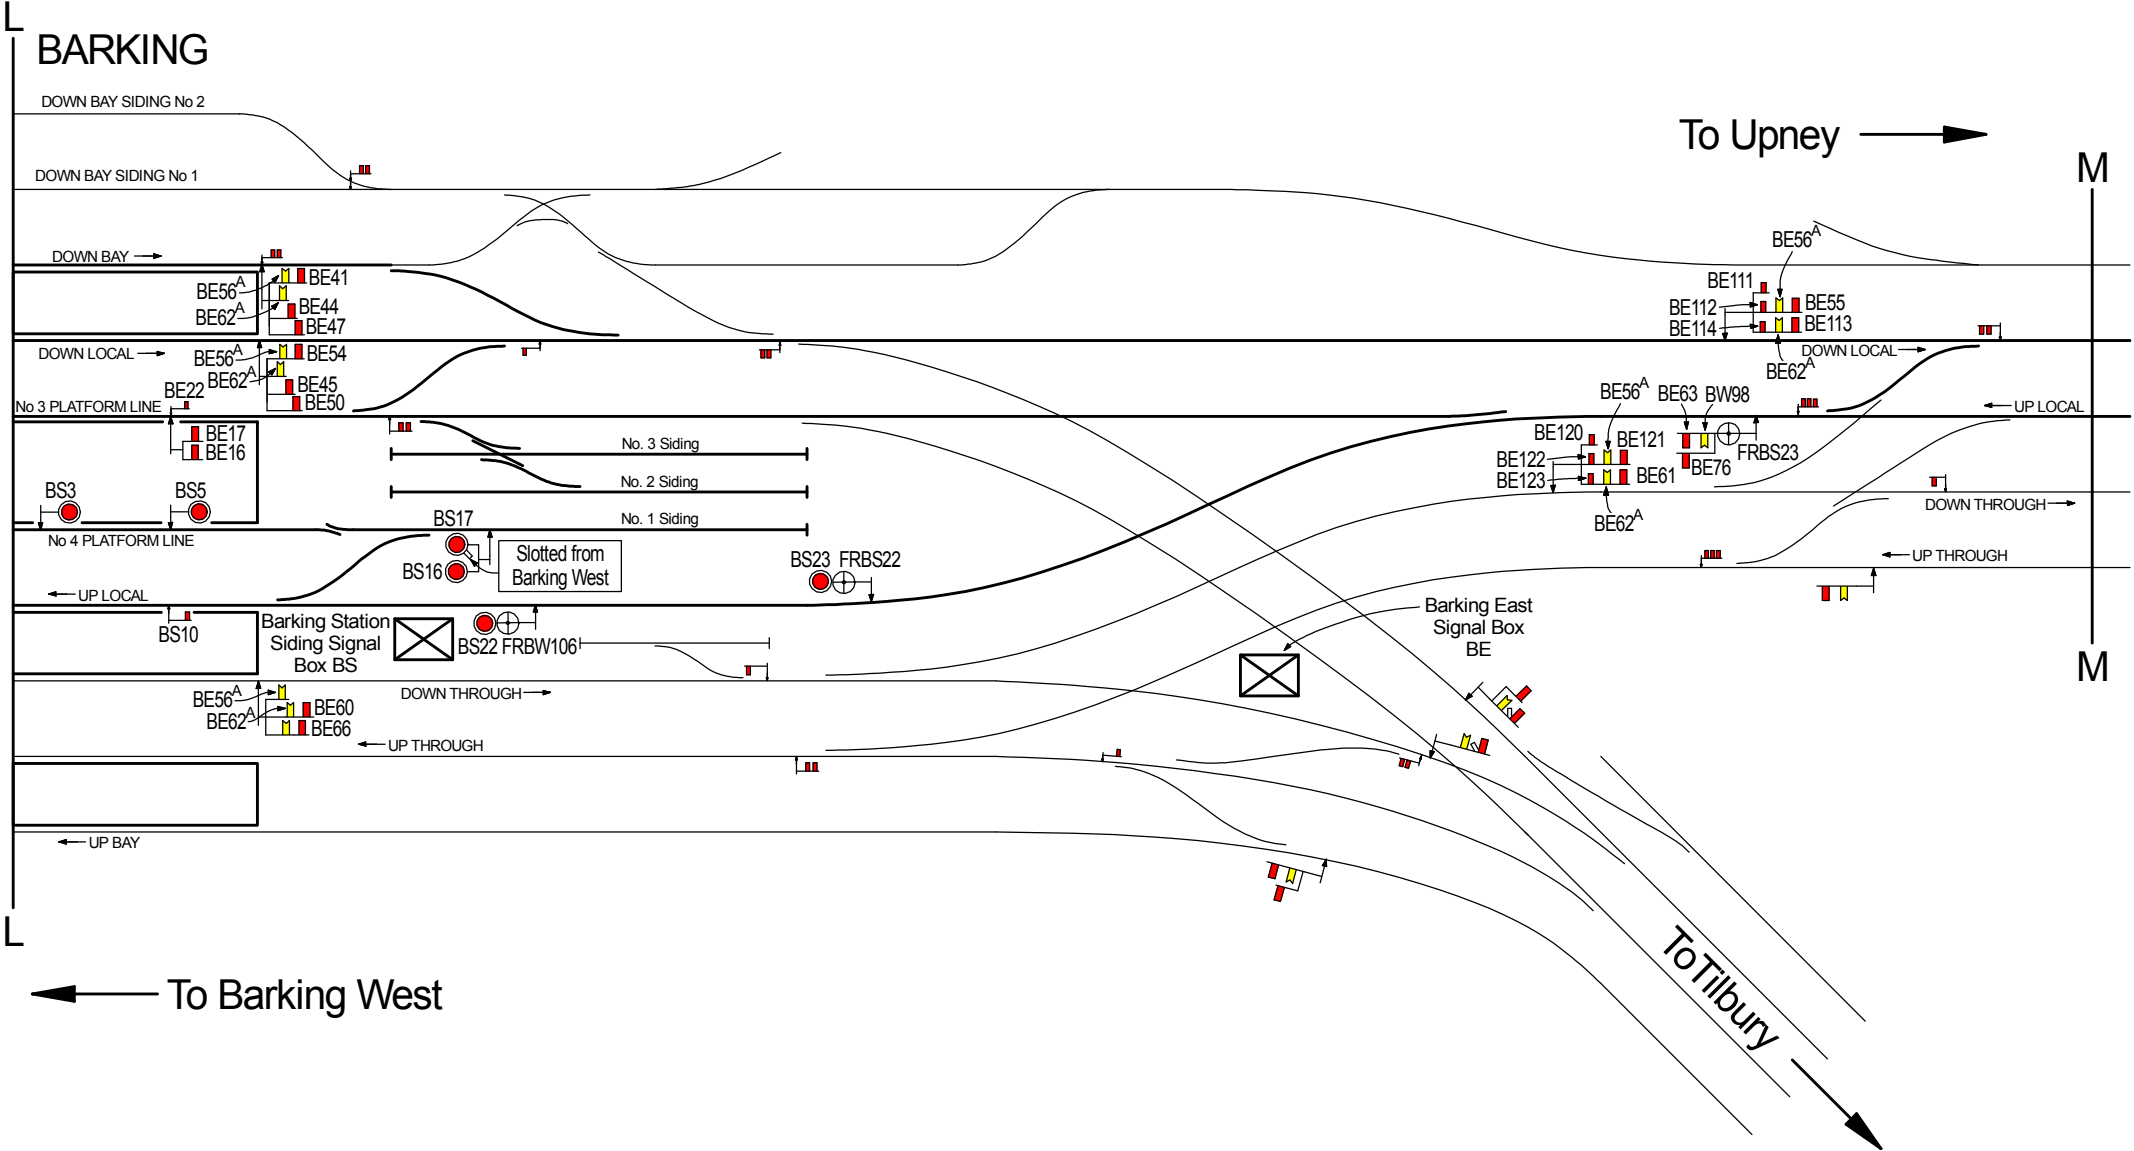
L

BARKING

DOWN BAY SIDING No 2

DOWN BAY SIDING No 1

DOWN BAY

$BE56^A$ BE41
$BE62^A$ BE44
BE47

DOWN LOCAL

$BE56^A$ BE54
$BE62^A$ BE45
BE22 BE50

No 3 PLATFORM LINE

BE17
BE16

No. 3 Siding
No. 2 Siding
No. 1 Siding

BS3 BS5

BS17

No 4 PLATFORM LINE

BS16

Slotted from Barking West

UP LOCAL

BS23 FRBS22

BS10

Barking Station Siding Signal Box BS

BS22 FRBW106

$BE56^A$
$BE62^A$ BE60
BE66

DOWN THROUGH

UP THROUGH

UP BAY

L

To Barking West

To Upney

M

$BE56^A$

BE111
BE112 BE55
BE114 BE113

DOWN LOCAL

$BE62^A$

$BE56^A$ BE63 BW98

BE120 BE121

BE122 FRBS23
BE123 BE76
BE61

UP LOCAL

$BE62^A$

DOWN THROUGH

UP THROUGH

Barking East Signal Box BE

M

To Tilbury